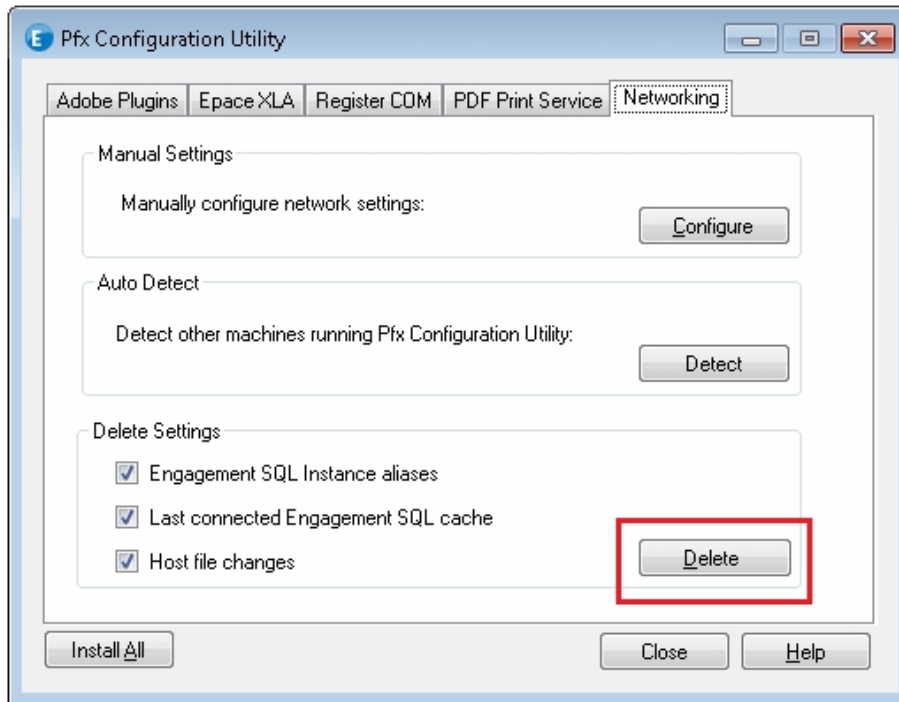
Pfx Configuration Utility

Adobe Plugins | Epace XLA | Register COM | PDF Print Service | Networking

Manual Settings

Manually configure network settings:

Configure

Auto Detect

Detect other machines running Pfx Configuration Utility:

Detect

Delete Settings

Engagement SQL Instance aliases

Last connected Engagement SQL cache

Host file changes

Delete

Install All

Close

Help